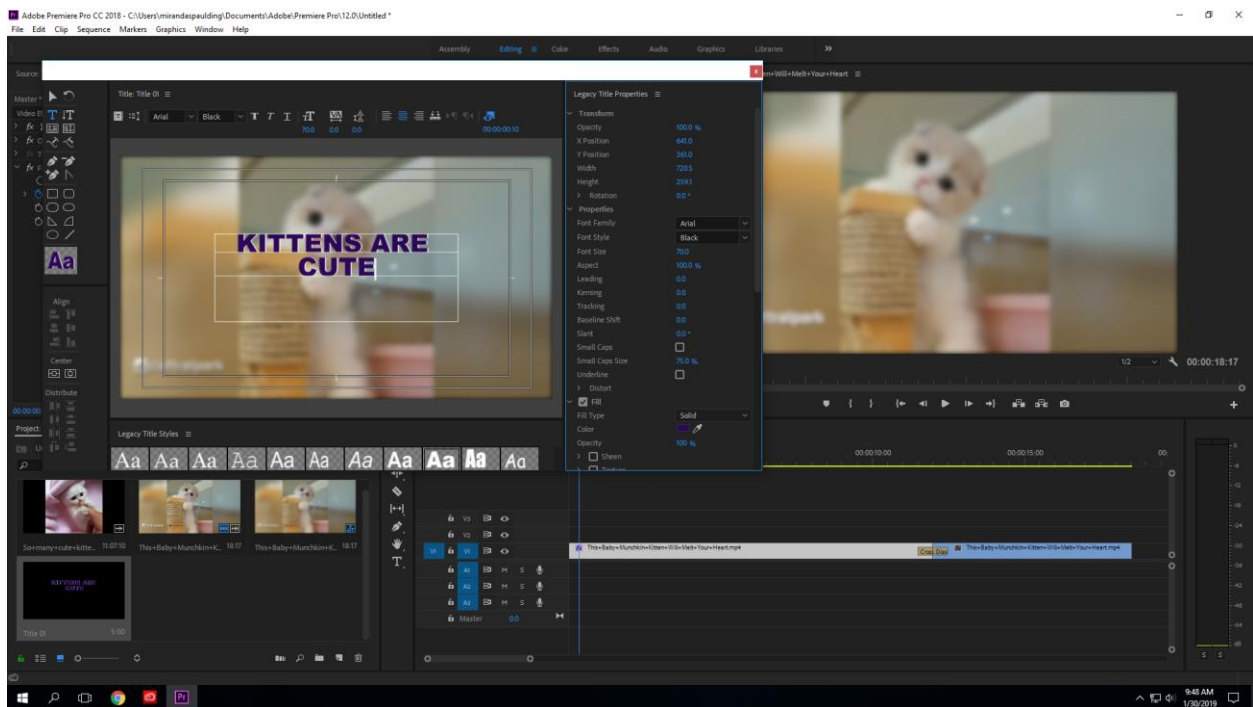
Adobe Premiere Pro CC 2018 - C:\Users\mirandaspaulding\Documents\Adobe\Premiere Pro\12.0\Untitled *
File Edit Clip Sequence Markers Graphics Window Help

Assembly Editing Color Effects Audio Graphics Libraries »

Source:
Master
Video
Title: Title 01 ≡
Arial Black
70.0 0.0 0.0
00:00:00:10

KITTENS ARE CUTE

Aa

Align
Center
Distribute

Legacy Title Styles ≡
Aa Aa Aa Aa Aa Aa Aa Aa Aa Aa Aa

Legacy Title Properties ≡
Transform
Opacity 100.0 %
X Position 641.0
Y Position 361.0
Width 720.5
Height 259.1
Rotation 0.0 °
Properties
Font Family Arial
Font Style Black
Font Size 70.0
Aspect 100.0 %
Leading 0.0
Kerning 0.0
Tracking 0.0
Baseline Shift 0.0
Slant 0.0 °
Small Caps
Small Caps Size 75.0 %
Underline
Distort
Fill
Fill Type Solid
Color
Opacity 100 %
Sheen
Texture

n+Will+Melt+Your+Heart ≡
1/2 00:00:18:17

Project:
So+many+cute+kitte... 11:07:10
This+Baby+Munchkin+K... 18:17
This+Baby+Munchkin+K... 18:17
KITTENS ARE CUTE
Title 01 5:00

00:00:10:00 00:00:15:00
V3
V2
V1
A1 M S
A2 M S
A3 M S
Master 0.0
This+Baby+Munchkin+Kitten+Will+Melt+Your+Heart.mp4
Cross Diss
This+Baby+Munchkin+Kitten+Will+Melt+Your+Heart.mp4

S S

9:48 AM
1/30/2019